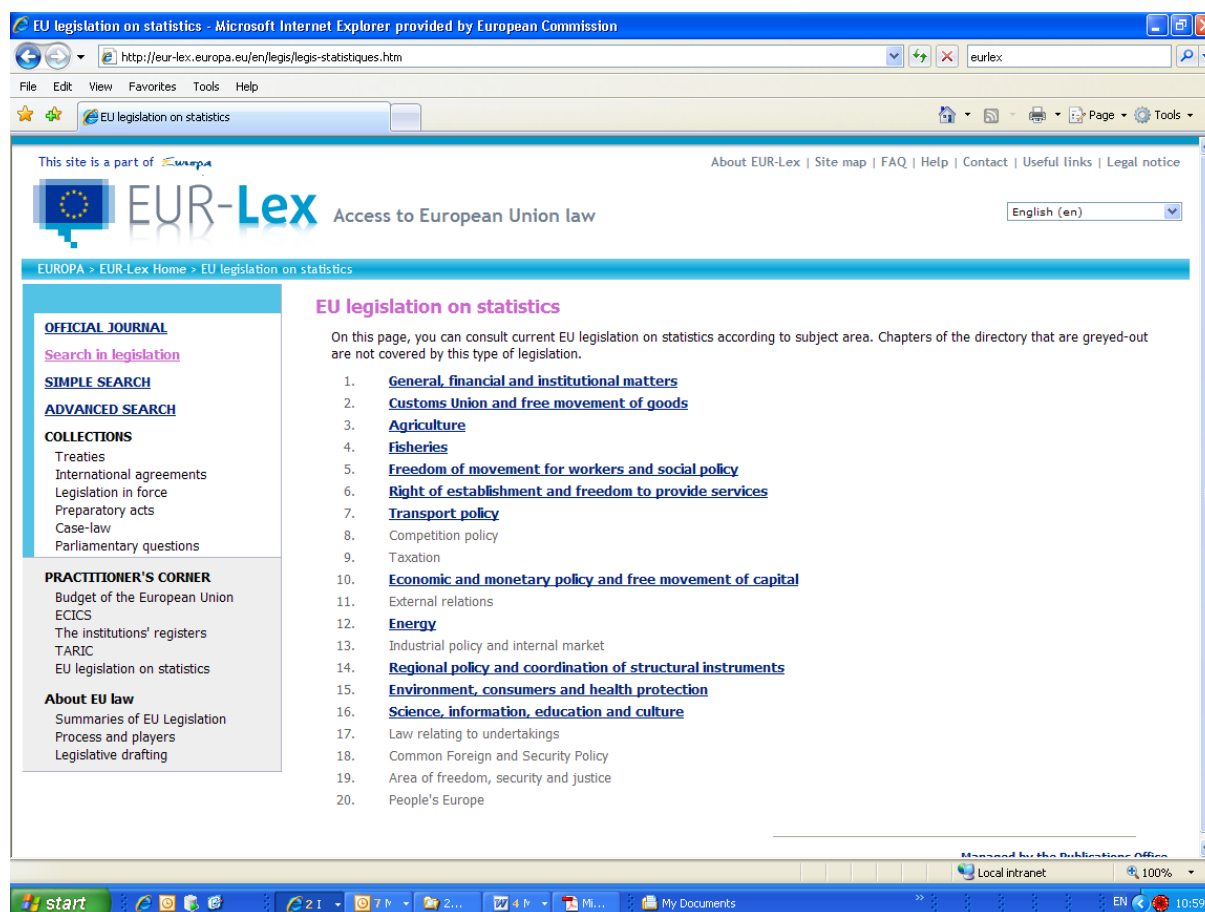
EU legislation on statistics - Microsoft Internet Explorer provided by European Commission

http://eur-lex.europa.eu/en/legis/legis-statistiques.htm

eurlex

File Edit View Favorites Tools Help

EU legislation on statistics

Page Tools

This site is a part of Europa

About EUR-Lex | Site map | FAQ | Help | Contact | Useful links | Legal notice

EUR-Lex Access to European Union law

English (en)

EUROPA > EUR-Lex Home > EU legislation on statistics

OFFICIAL JOURNAL
Search in legislation
SIMPLE SEARCH
ADVANCED SEARCH
COLLECTIONS
Treaties
International agreements
Legislation in force
Preparatory acts
Case-law
Parliamentary questions

PRACTITIONER'S CORNER
Budget of the European Union
ECICS
The institutions' registers
TARIC
EU legislation on statistics

About EU law
Summaries of EU Legislation
Process and players
Legislative drafting

EU legislation on statistics

On this page, you can consult current EU legislation on statistics according to subject area. Chapters of the directory that are greyed-out are not covered by this type of legislation.

1. General, financial and institutional matters
2. Customs Union and free movement of goods
3. Agriculture
4. Fisheries
5. Freedom of movement for workers and social policy
6. Right of establishment and freedom to provide services
7. Transport policy
8. Competition policy
9. Taxation
10. Economic and monetary policy and free movement of capital
11. External relations
12. Energy
13. Industrial policy and internal market
14. Regional policy and coordination of structural instruments
15. Environment, consumers and health protection
16. Science, information, education and culture
17. Law relating to undertakings
18. Common Foreign and Security Policy
19. Area of freedom, security and justice
20. People's Europe

Managed by the Publications Office

Local intranet 100%

start 2 I 7 M 2... 4 M Mi... My Documents EN 10:59